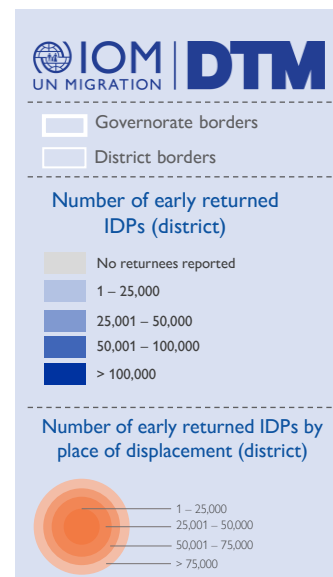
IOM
UN MIGRATION
DTM

Governorate borders

District borders

Number of early returned IDPs (district)

No returnees reported

1 – 25,000

25,001 – 50,000

50,001 – 100,000

> 100,000

Number of early returned IDPs by place of displacement (district)

1 – 25,000

25,001 – 50,000

50,001 – 75,000

> 75,000